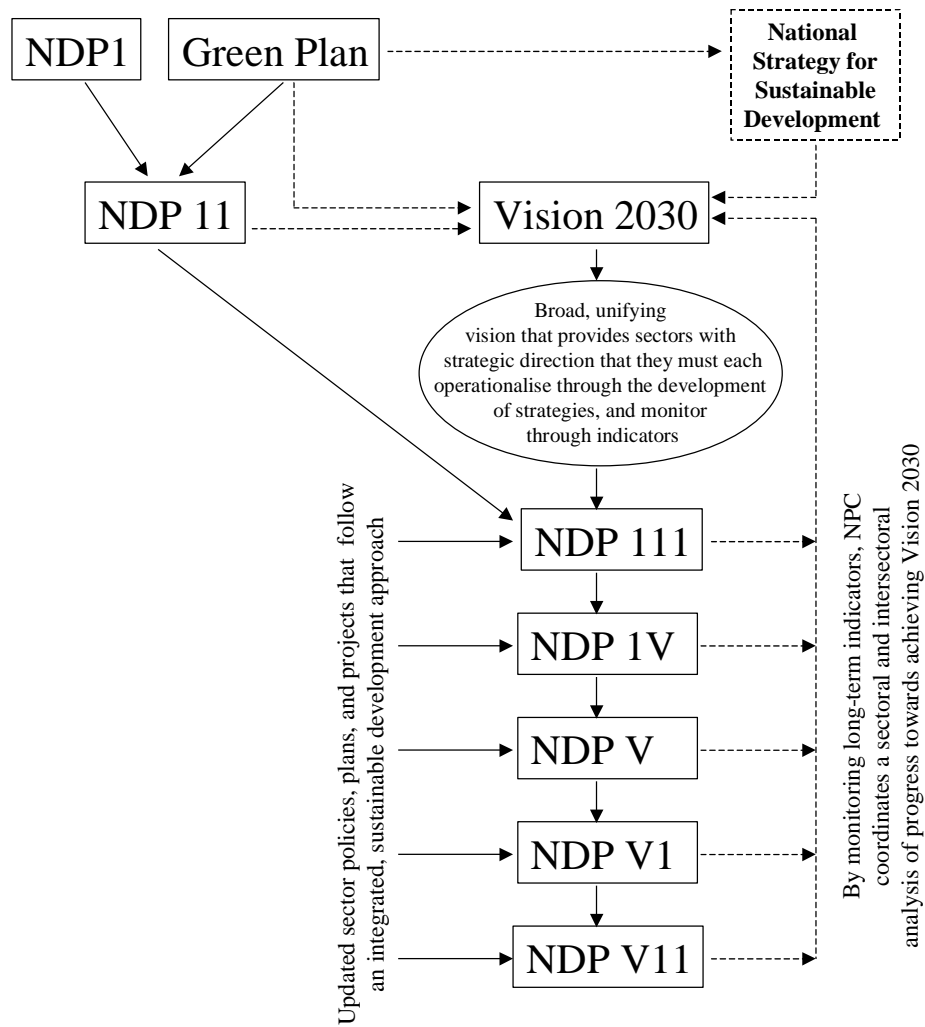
NDP1

Green Plan

National Strategy for Sustainable Development

NDP 11

Vision 2030

Broad, unifying vision that provides sectors with strategic direction that they must each operationalise through the development of strategies, and monitor through indicators

Updated sector policies, plans, and projects that follow an integrated, sustainable development approach

NDP 111

NDP 1V

NDP V

NDP V1

NDP V11

By monitoring long-term indicators, NPC coordinates a sectoral and intersectoral analysis of progress towards achieving Vision 2030